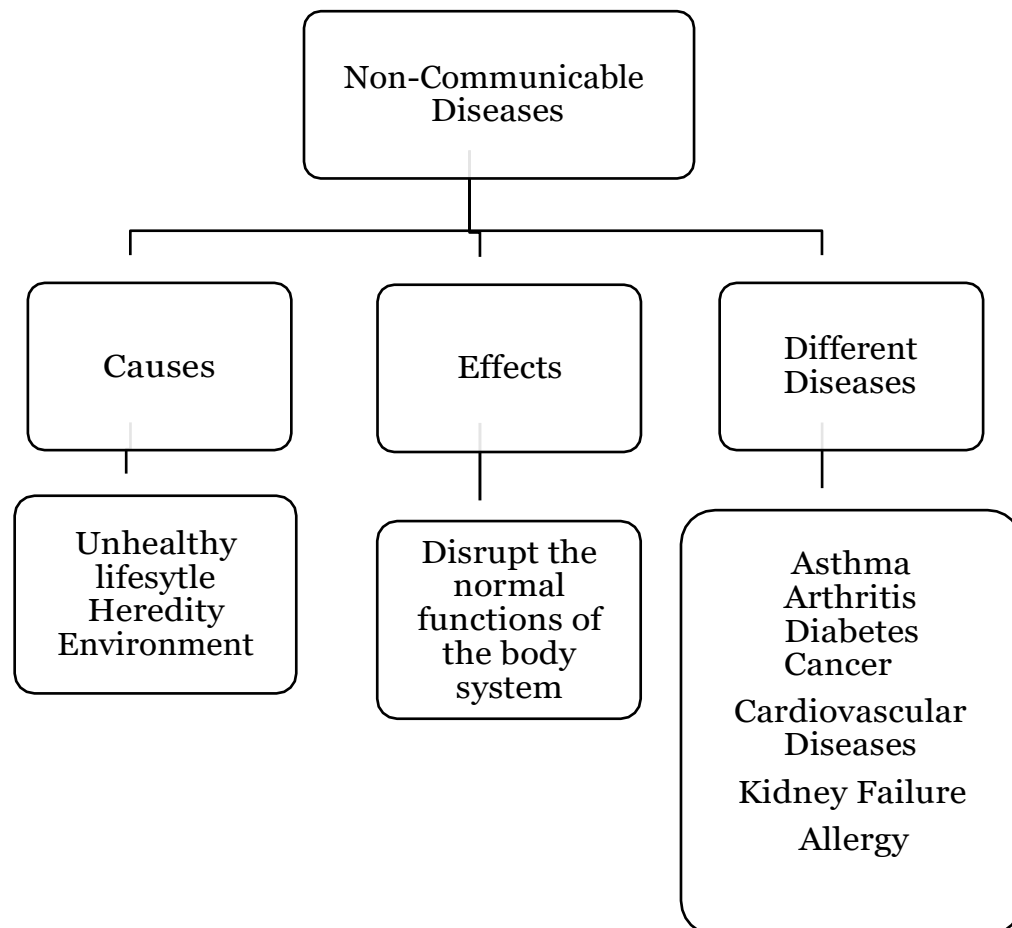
Non-Communicable Diseases

Causes

Effects

Different Diseases

Unhealthy lifesytle
Heredity
Environment

Disrupt the normal functions of the body system

Asthma
Arthritis
Diabetes
Cancer
Cardiovascular Diseases
Kidney Failure
Allergy